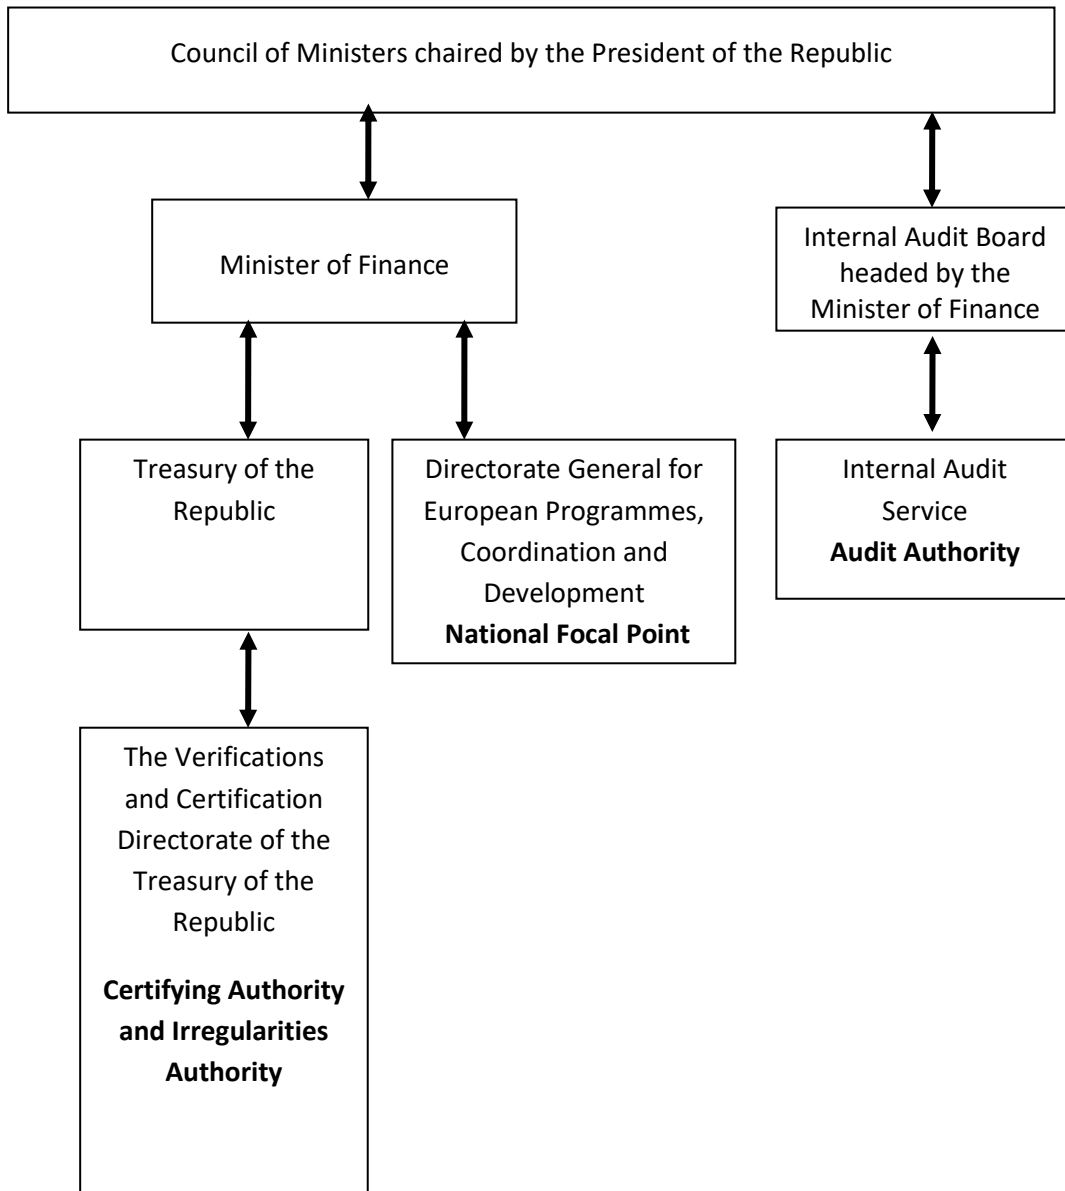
Council of Ministers chaired by the President of the Republic

Minister of Finance

Internal Audit Board headed by the Minister of Finance

Treasury of the Republic

Directorate General for European Programmes, Coordination and Development
**National Focal Point**

Internal Audit Service
**Audit Authority**

The Verifications and Certification Directorate of the Treasury of the Republic

**Certifying Authority and Irregularities Authority**